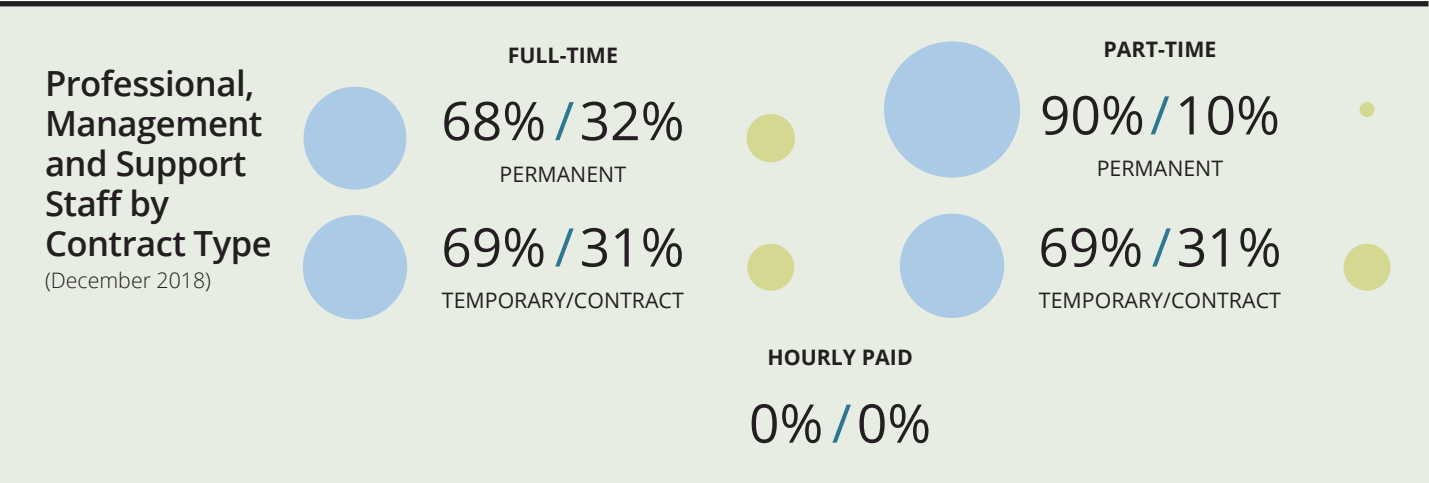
Professional, Management and Support Staff by Contract Type
(December 2018)

FULL-TIME

68% / 32%
PERMANENT

69% / 31%
TEMPORARY/CONTRACT

PART-TIME

90% / 10%
PERMANENT

69% / 31%
TEMPORARY/CONTRACT

HOURLY PAID

0% / 0%